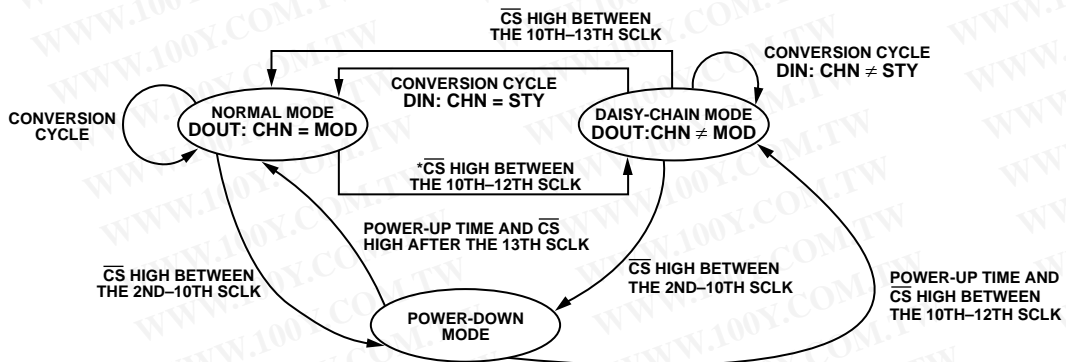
$\overline{CS}$ HIGH BETWEEN THE 10TH–13TH SCLK

CONVERSION CYCLE DIN: CHN $\neq$ STY

CONVERSION CYCLE

NORMAL MODE DOUT: CHN = MOD

CONVERSION CYCLE DIN: CHN = STY

DAISY-CHAIN MODE DOUT:CHN $\neq$ MOD

*$\overline{CS}$ HIGH BETWEEN THE 10TH–12TH SCLK

POWER-UP TIME AND $\overline{CS}$ HIGH AFTER THE 13TH SCLK

$\overline{CS}$ HIGH BETWEEN THE 2ND–10TH SCLK

$\overline{CS}$ HIGH BETWEEN THE 2ND–10TH SCLK

POWER-UP TIME AND $\overline{CS}$ HIGH BETWEEN THE 10TH–12TH SCLK

POWER-DOWN MODE

WWW.100Y.COM.TW